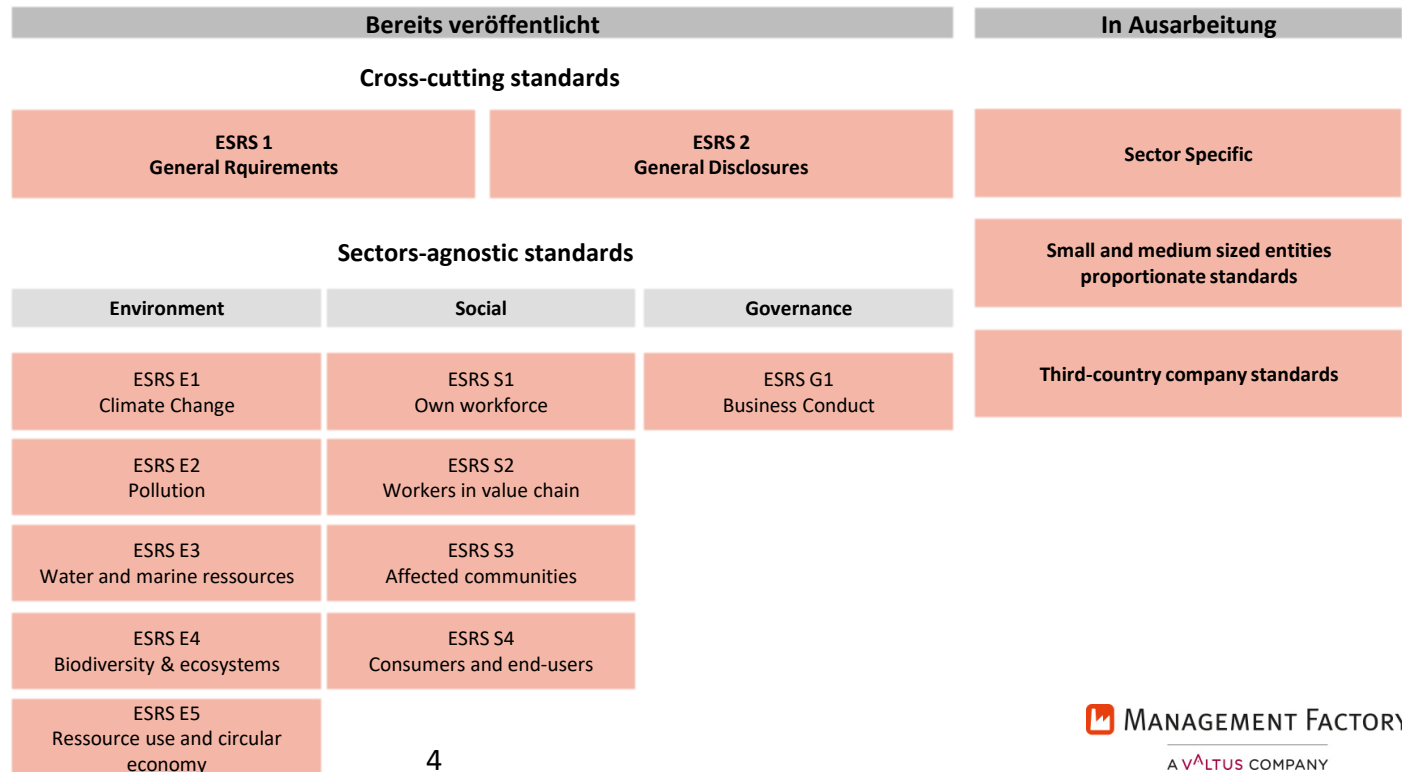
Bereits veröffentlicht

In Ausarbeitung

Cross-cutting standards

ESRS 1
General Rquirements

ESRS 2
General Disclosures

Sector Specific

Sectors-agnostic standards

Small and medium sized entities proportionate standards

Third-country company standards

Environment

Social

Governance

ESRS E1
Climate Change

ESRS S1
Own workforce

ESRS G1
Business Conduct

ESRS E2
Pollution

ESRS S2
Workers in value chain

ESRS E3
Water and marine ressources

ESRS S3
Affected communities

ESRS E4
Biodiversity & ecosystems

ESRS S4
Consumers and end-users

ESRS E5
Ressource use and circular economy

4

MANAGEMENT FACTORY
A VALTUS COMPANY